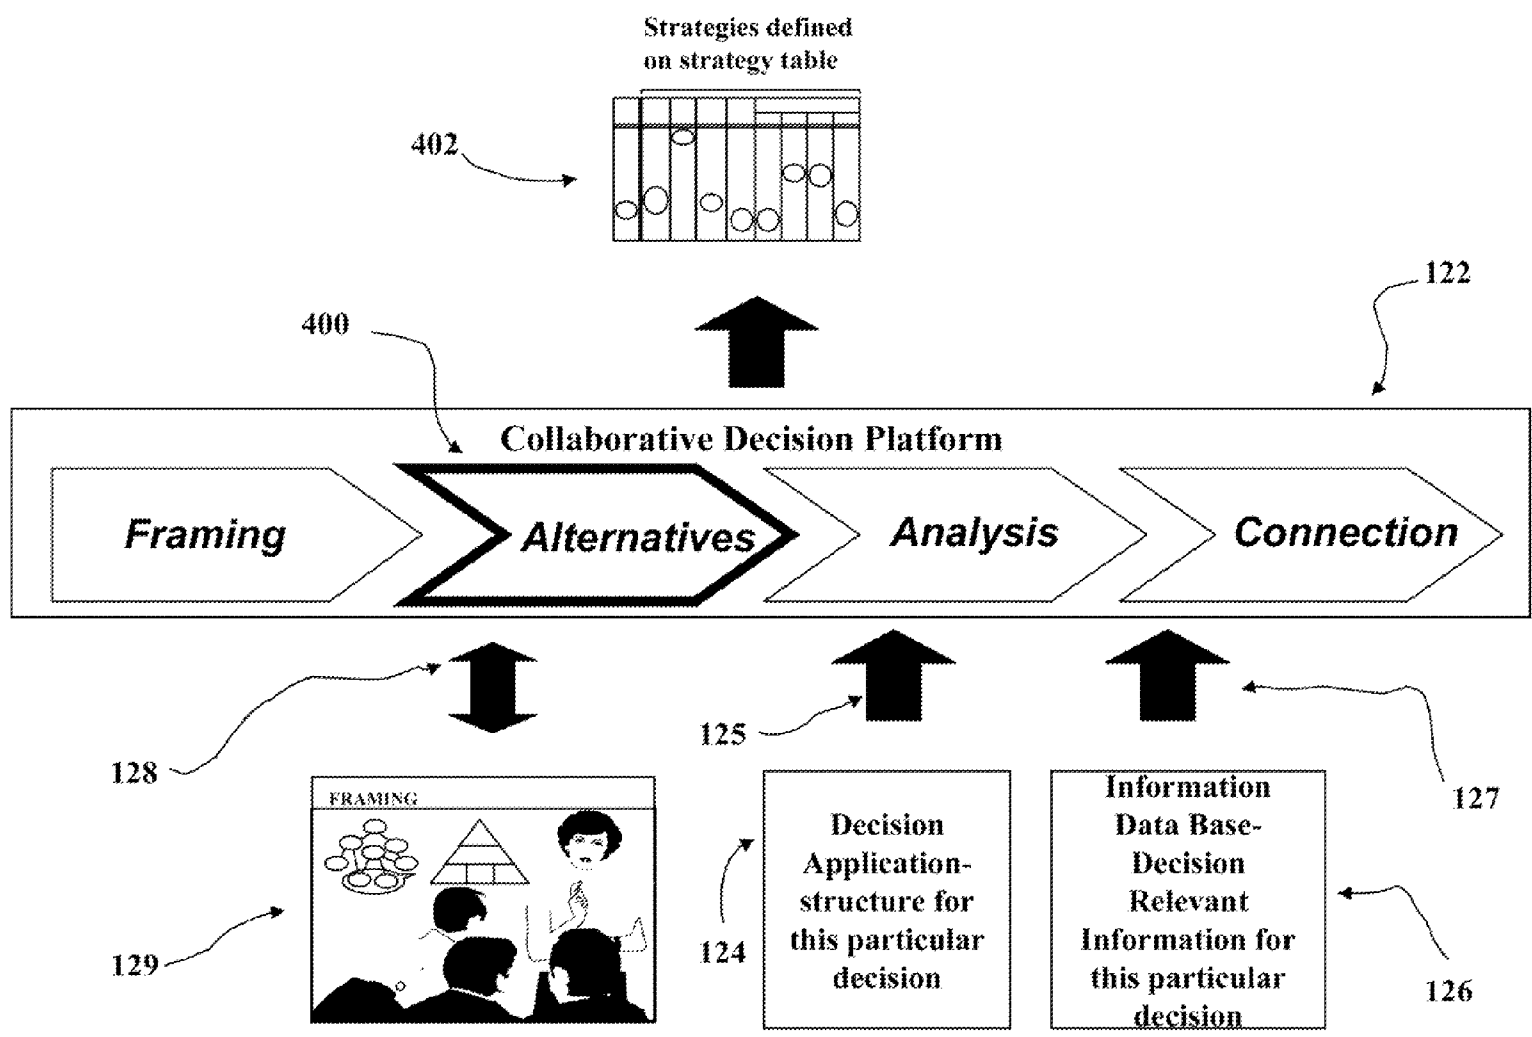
Strategies defined on strategy table

402

400

122

Collaborative Decision Platform

Framing

Alternatives

Analysis

Connection

128

125

127

FRAMING

129

124

Decision Application-structure for this particular decision

Information Data Base-Decision Relevant Information for this particular decision

126